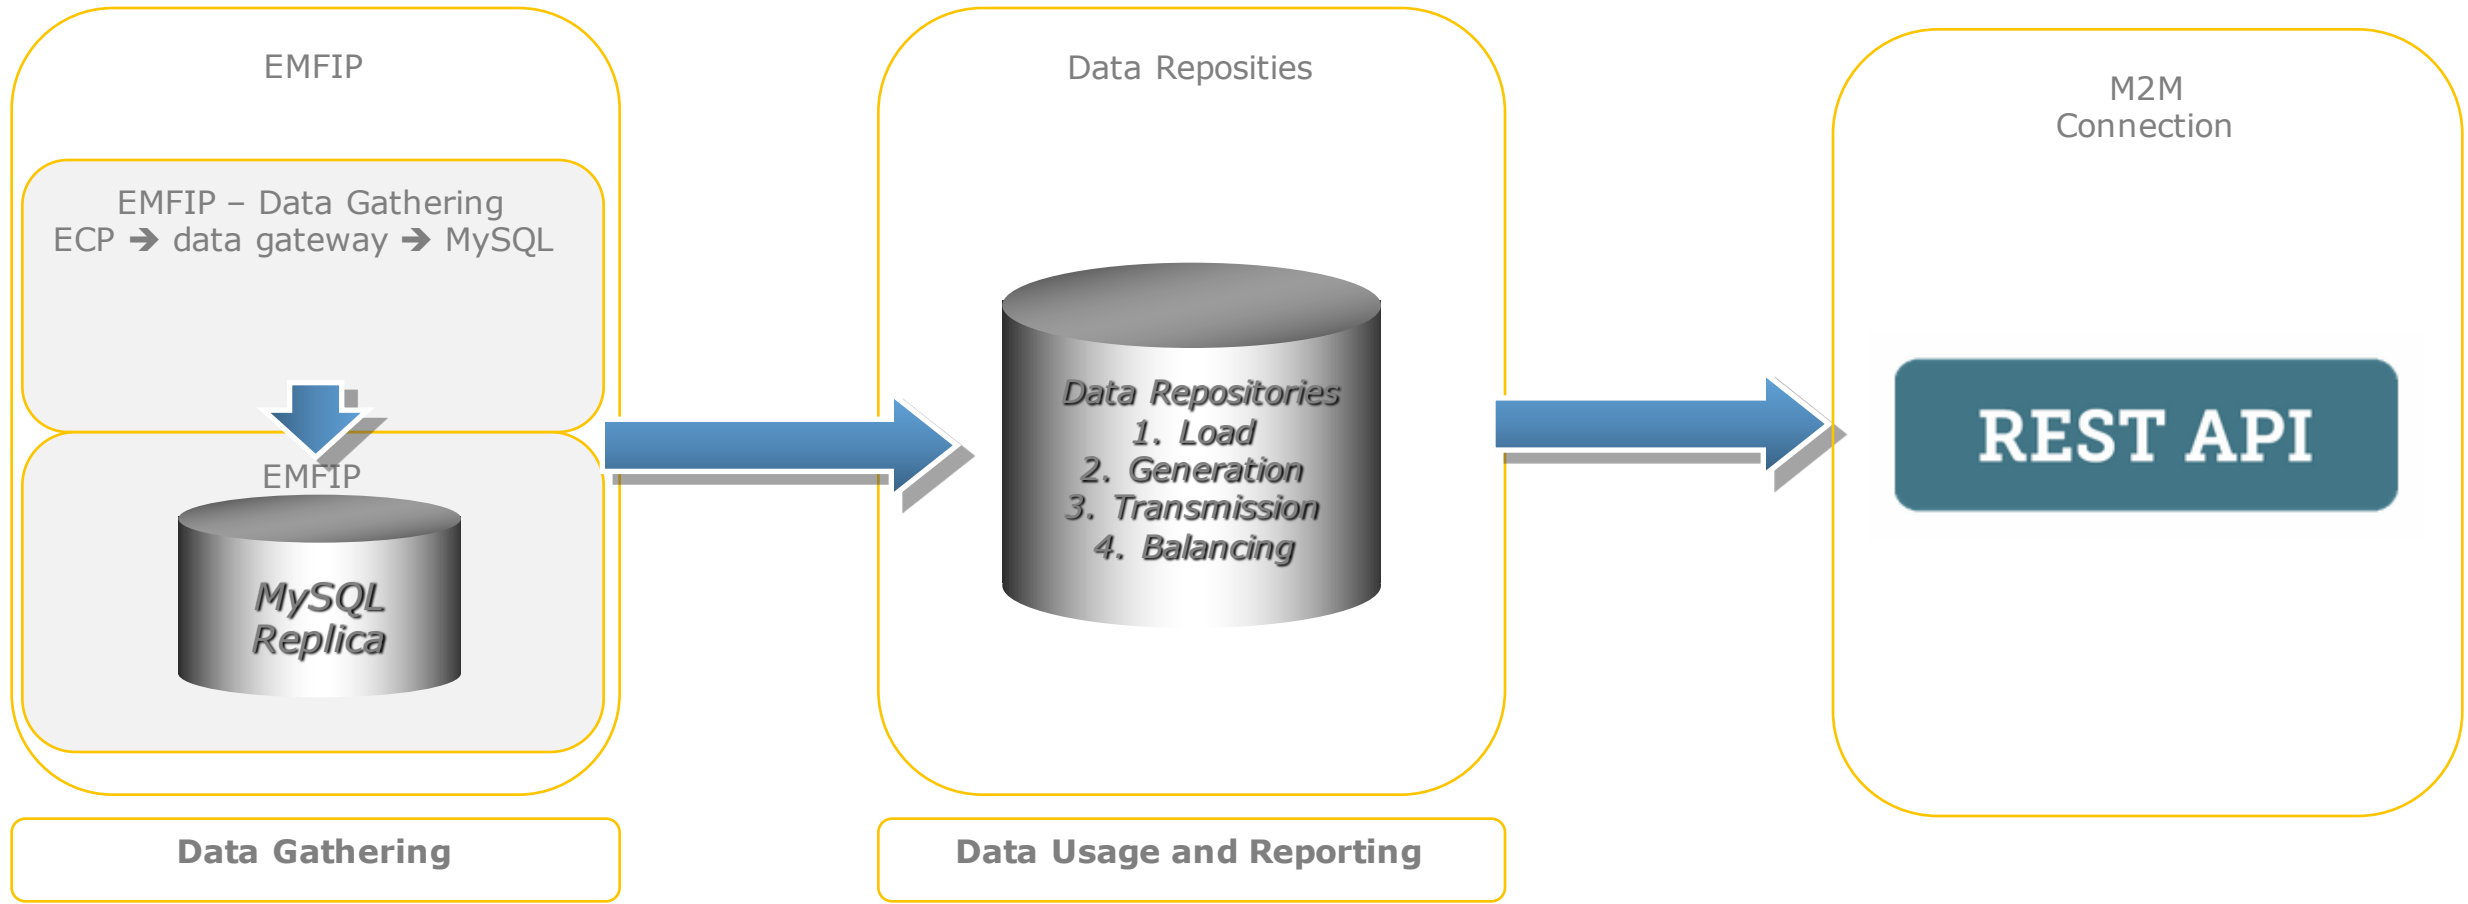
EMFIP

EMFIP – Data Gathering
ECP ➔ data gateway ➔ MySQL

EMFIP

MySQL
Replica

Data Reposities

Data Repositories
1. Load
2. Generation
3. Transmission
4. Balancing

M2M
Connection

REST API

Data Gathering

Data Usage and Reporting